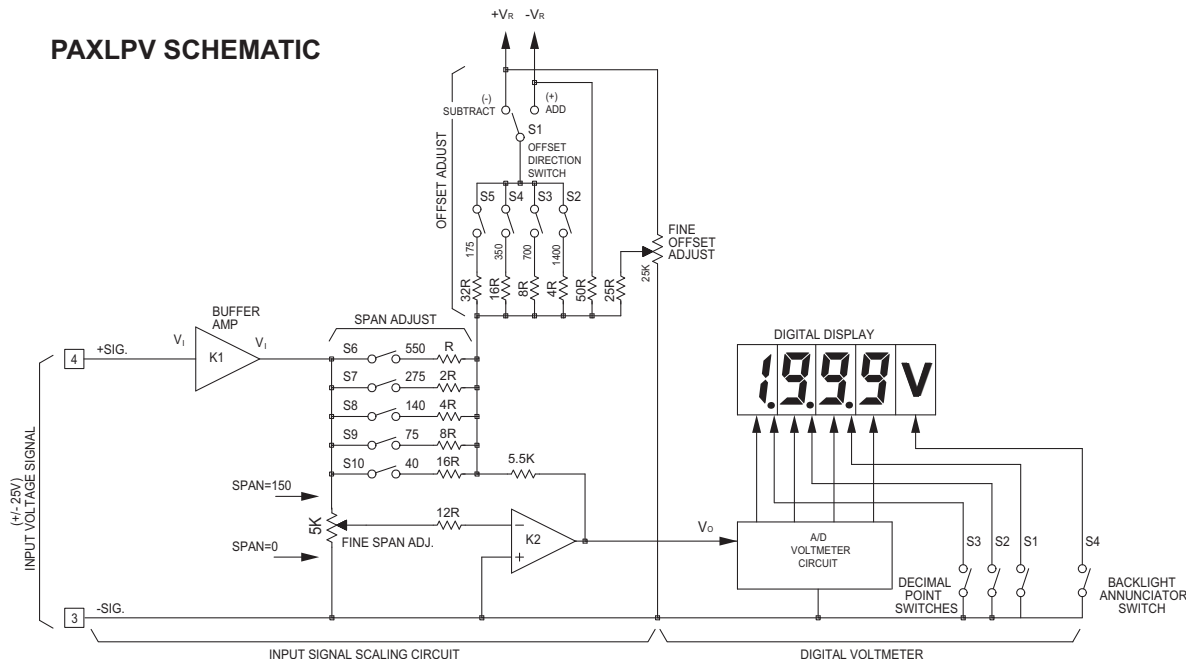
PAXLPV SCHEMATIC

$+V_R$ $-V_R$

(-) SUBTRACT

(+) ADD

S1 OFFSET DIRECTION SWITCH

OFFSET ADJUST

S5 S4 S3 S2

175 350 700 1400

32R 16R 8R 4R 50R 25R

FINE OFFSET ADJUST

25K

BUFFER AMP

$V_I$ K1 $V_I$

SPAN ADJUST

4 +SIG.

S6 550 R

S7 275 2R

S8 140 4R

S9 75 8R

S10 40 16R

5.5K

SPAN=150

5K

12R

FINE SPAN ADJ.

SPAN=0

K2

$V_O$

(+/- 25V) INPUT VOLTAGE SIGNAL

3 -SIG.

DIGITAL DISPLAY

1.9.9.9 V

A/D VOLTMETER CIRCUIT

S3 S2 S1 S4

DECIMAL POINT SWITCHES

BACKLIGHT ANNUNCIATOR SWITCH

INPUT SIGNAL SCALING CIRCUIT

DIGITAL VOLTMETER